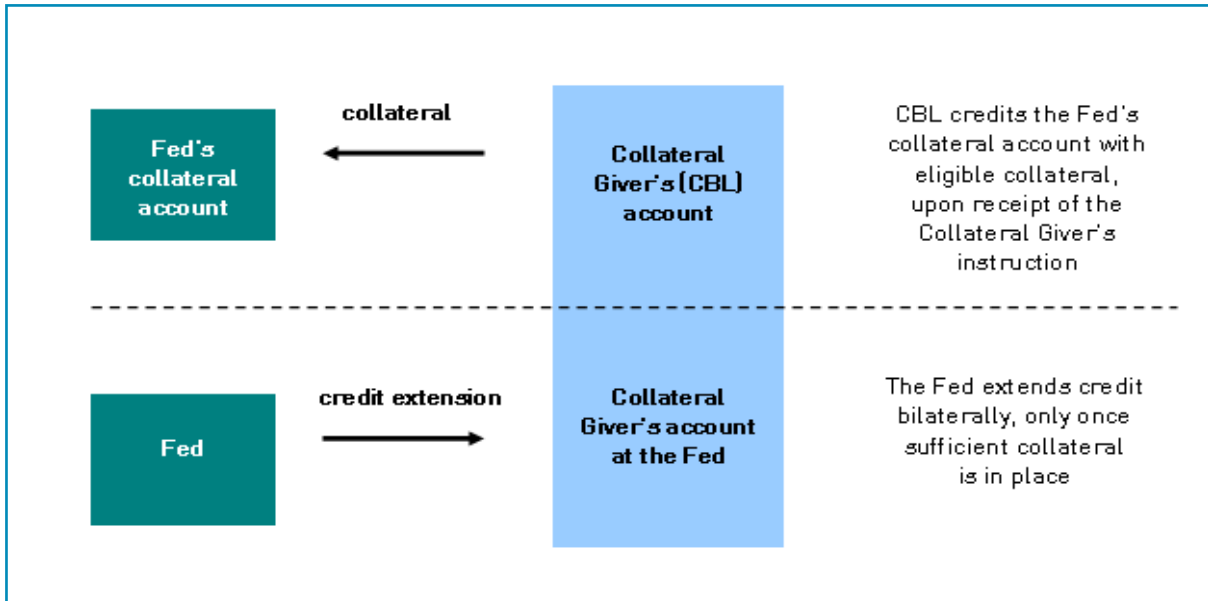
Fed's collateral account

collateral

Collateral Giver's (CBL) account

CBL credits the Fed's collateral account with eligible collateral, upon receipt of the Collateral Giver's instruction

Fed

credit extension

Collateral Giver's account at the Fed

The Fed extends credit bilaterally, only once sufficient collateral is in place